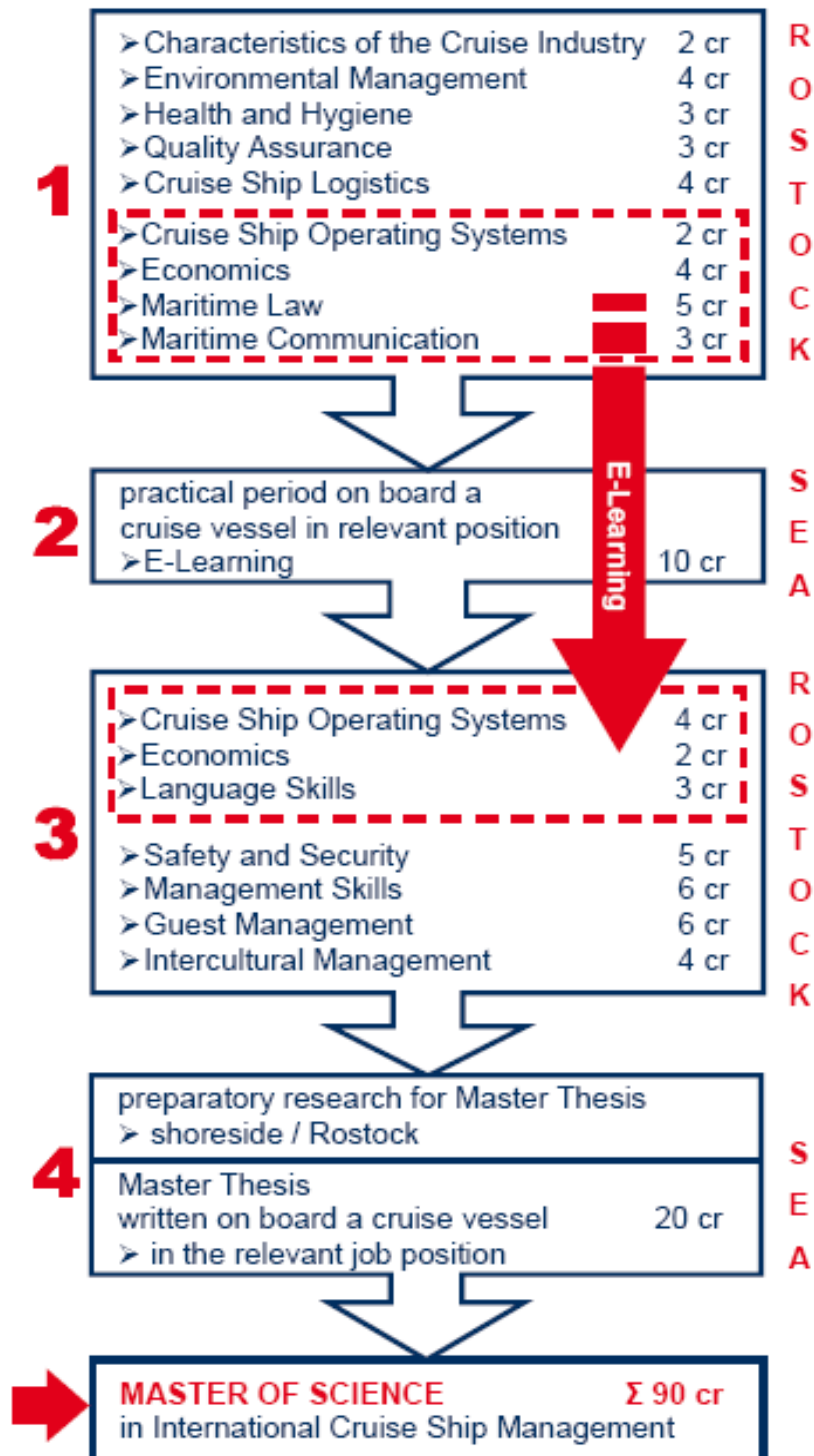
1

➢Characteristics of the Cruise Industry 2 cr
➢Environmental Management 4 cr
➢Health and Hygiene 3 cr
➢Quality Assurance 3 cr
➢Cruise Ship Logistics 4 cr
➢Cruise Ship Operating Systems 2 cr
➢Economics 4 cr
➢Maritime Law 5 cr
➢Maritime Communication 3 cr

R O S T O C K

2

practical period on board a cruise vessel in relevant position
➢E-Learning 10 cr

E-Learning

S E A

3

➢Cruise Ship Operating Systems 4 cr
➢Economics 2 cr
➢Language Skills 3 cr
➢Safety and Security 5 cr
➢Management Skills 6 cr
➢Guest Management 6 cr
➢Intercultural Management 4 cr

R O S T O C K

4

preparatory research for Master Thesis
➢ shoreside / Rostock

Master Thesis
written on board a cruise vessel 20 cr
➢ in the relevant job position

S E A

MASTER OF SCIENCE $\Sigma$ 90 cr
in International Cruise Ship Management